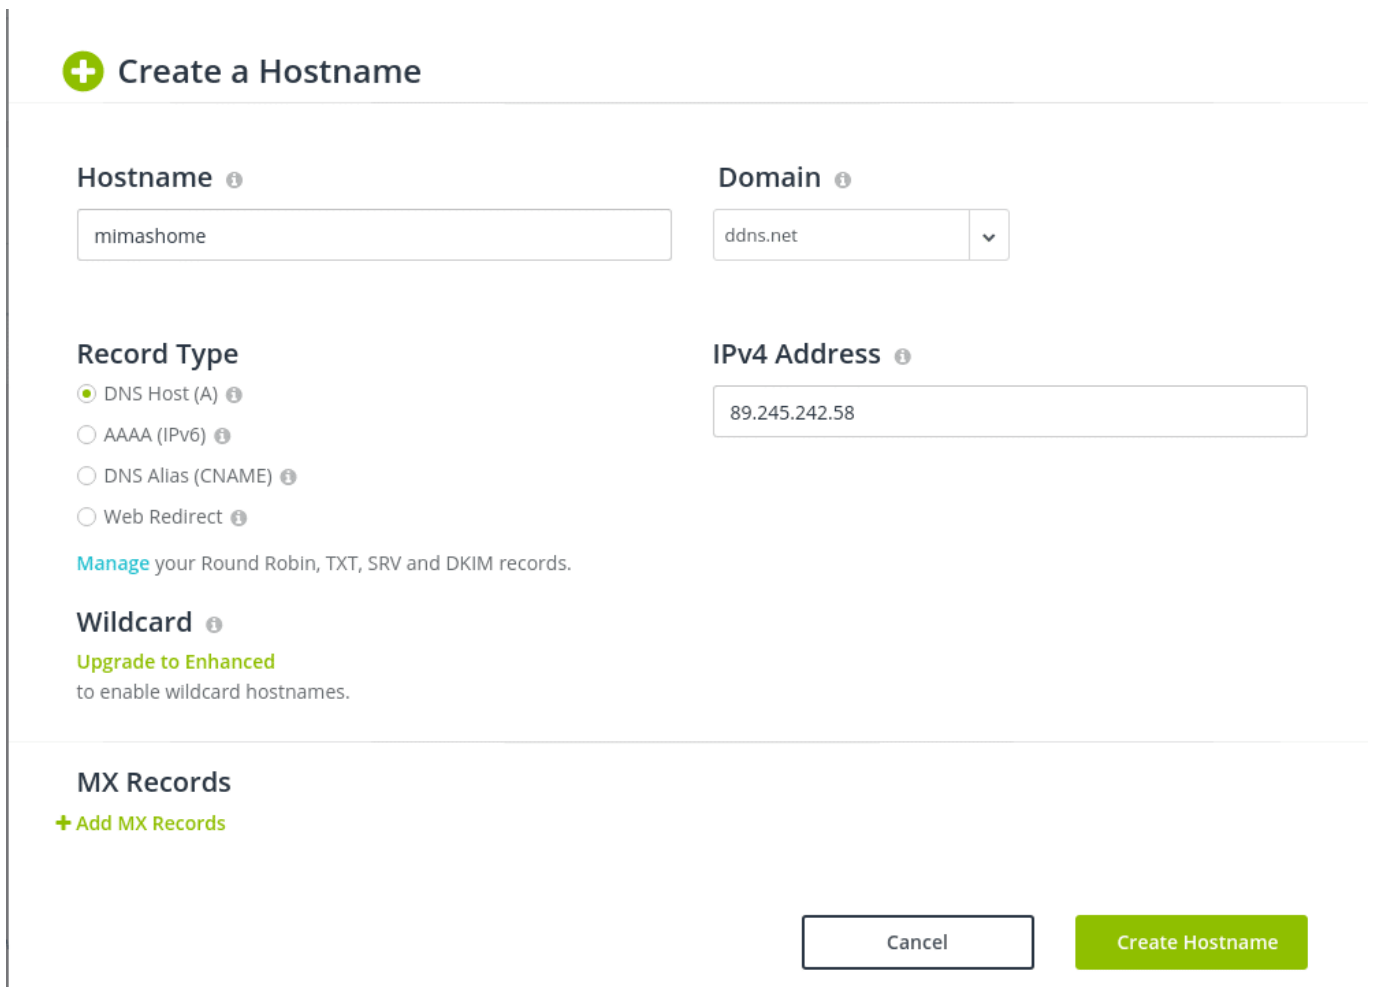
Create a Hostname

Hostname

mimashome

Domain

ddns.net

Record Type

DNS Host (A)

AAAA (IPv6)

DNS Alias (CNAME)

Web Redirect

Manage your Round Robin, TXT, SRV and DKIM records.

IPv4 Address

89.245.242.58

Wildcard

Upgrade to Enhanced
to enable wildcard hostnames.

MX Records

+ Add MX Records

Cancel

Create Hostname